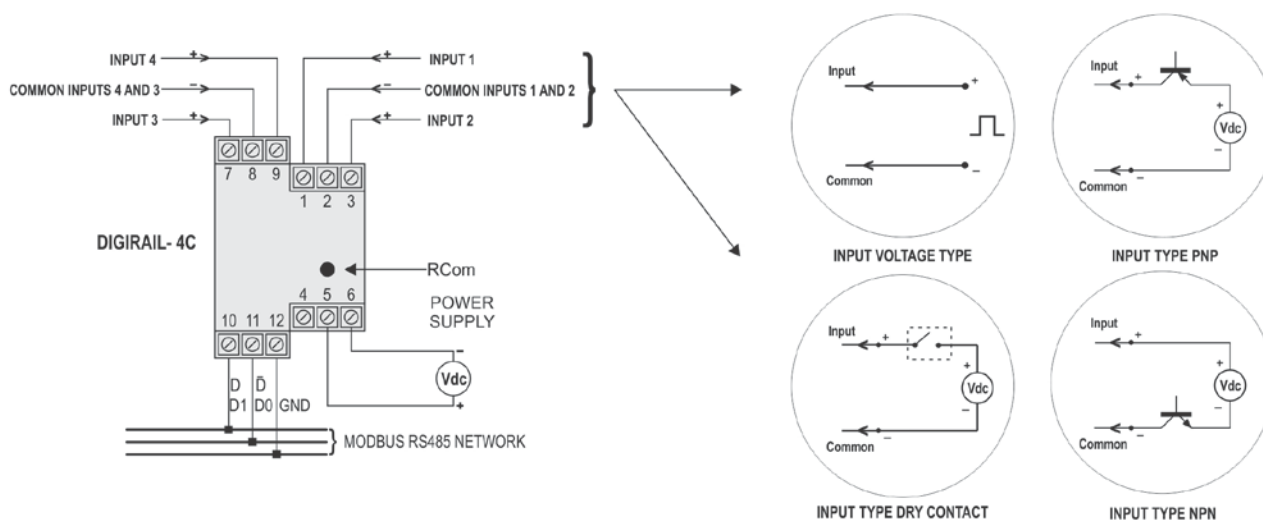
INPUT 4
COMMON INPUTS 4 AND 3
INPUT 3
INPUT 1
COMMON INPUTS 1 AND 2
INPUT 2
7 8 9
1 2 3
DIGIRAIL- 4C
RCom
4 5 6
POWER SUPPLY
10 11 12
Vdc
D D1
$\bar{D}$ D0
GND
MODBUS RS485 NETWORK

Input
Common
INPUT VOLTAGE TYPE

Input
Vdc
Common
INPUT TYPE PNP

Input
Vdc
Common
INPUT TYPE DRY CONTACT

Input
Vdc
Common
INPUT TYPE NPN